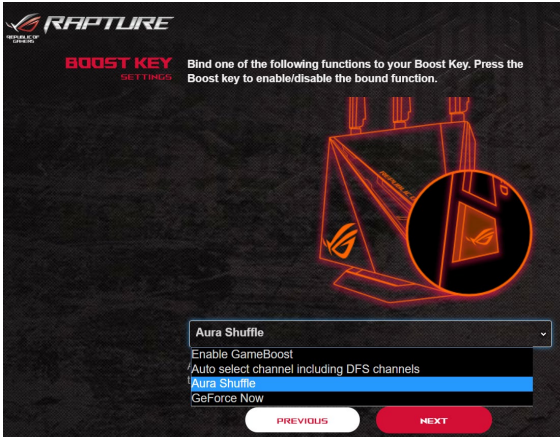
REPUBLIC OF GAMERS RAPTURE

BOOST KEY
SETTINGS

Bind one of the following functions to your Boost Key. Press the Boost key to enable/disable the bound function.

Aura Shuffle

Enable GameBoost
Auto select channel including DFS channels
Aura Shuffle
GeForce Now

PREVIOUS
NEXT